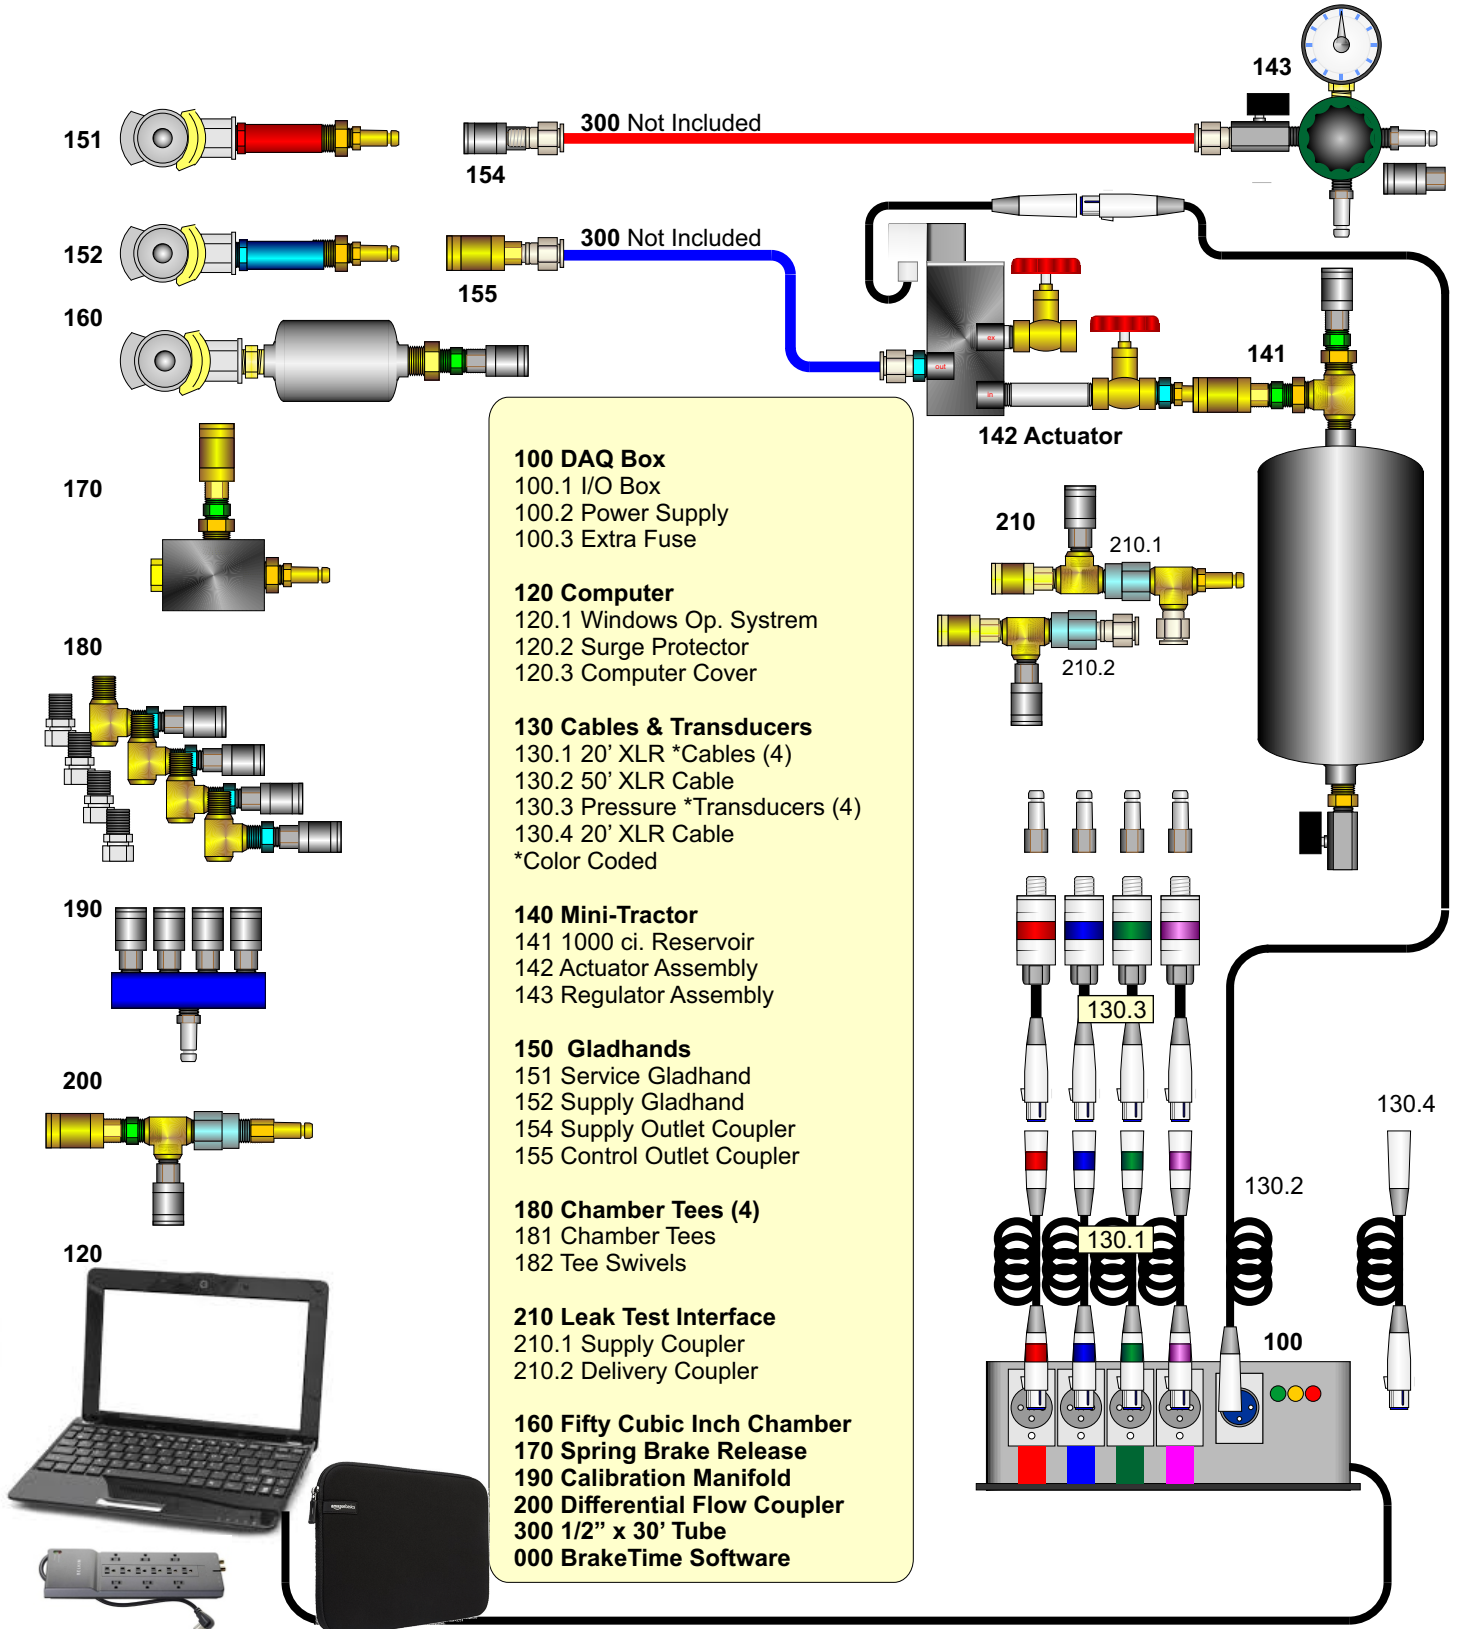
143

151

300 Not Included

154

152

300 Not Included

155

160

141

142 Actuator

170

210

210.1

210.2

180

190

200

120

130.3

130.4

130.2

130.1

100

out

in

100 DAQ Box
100.1 I/O Box
100.2 Power Supply
100.3 Extra Fuse

120 Computer
120.1 Windows Op. Systrem
120.2 Surge Protector
120.3 Computer Cover

130 Cables & Transducers
130.1 20’ XLR *Cables (4)
130.2 50’ XLR Cable
130.3 Pressure *Transducers (4)
130.4 20’ XLR Cable
*Color Coded

140 Mini-Tractor
141 1000 ci. Reservoir
142 Actuator Assembly
143 Regulator Assembly

150 Gladhands
151 Service Gladhand
152 Supply Gladhand
154 Supply Outlet Coupler
155 Control Outlet Coupler

180 Chamber Tees (4)
181 Chamber Tees
182 Tee Swivels

210 Leak Test Interface
210.1 Supply Coupler
210.2 Delivery Coupler

160 Fifty Cubic Inch Chamber
170 Spring Brake Release
190 Calibration Manifold
200 Differential Flow Coupler
300 1/2” x 30’ Tube
000 BrakeTime Software